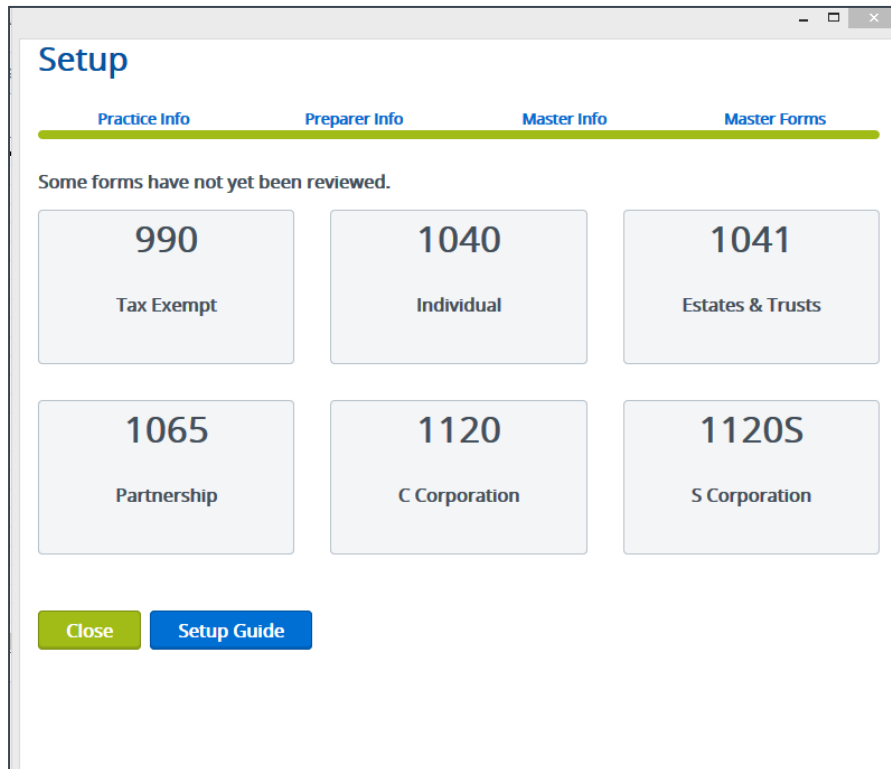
Setup

Practice Info
Preparer Info
Master Info
Master Forms

Some forms have not yet been reviewed.

990
Tax Exempt

1040
Individual

1041
Estates & Trusts

1065
Partnership

1120
C Corporation

1120S
S Corporation

Close
Setup Guide